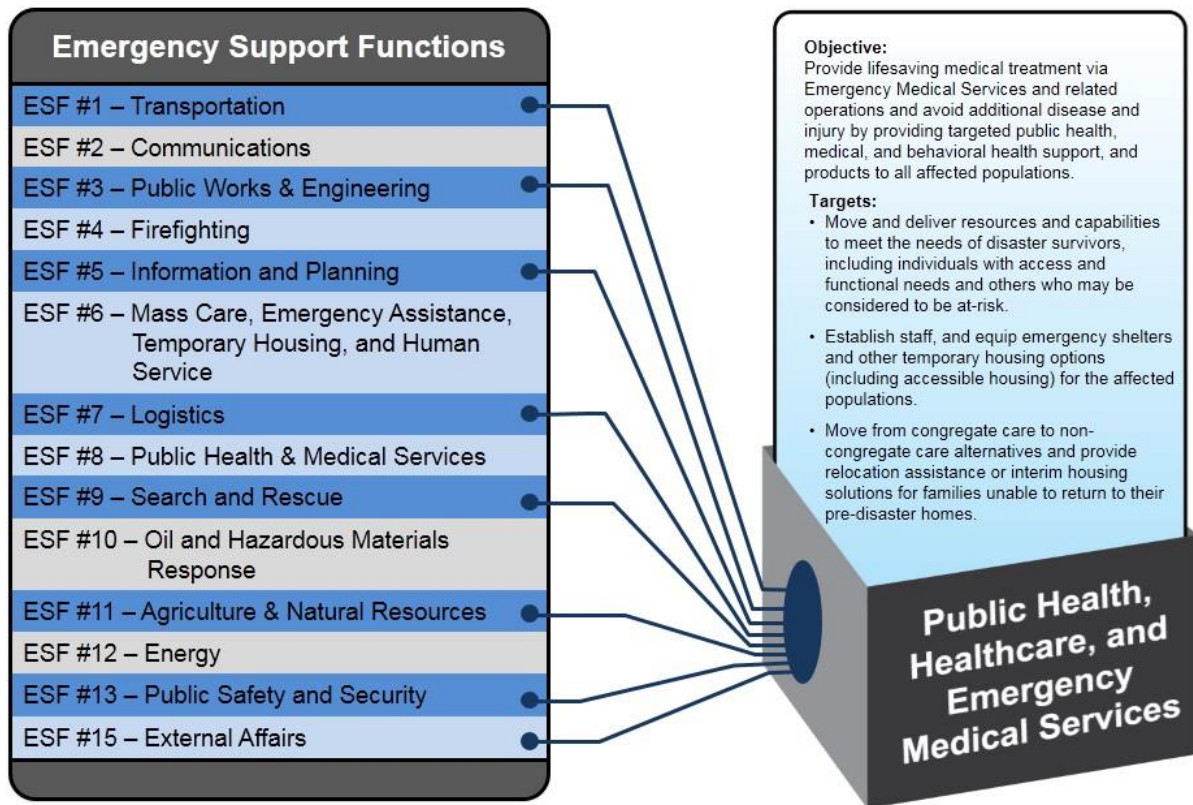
Emergency Support Functions

ESF #1 – Transportation
ESF #2 – Communications
ESF #3 – Public Works & Engineering
ESF #4 – Firefighting
ESF #5 – Information and Planning
ESF #6 – Mass Care, Emergency Assistance, Temporary Housing, and Human Service
ESF #7 – Logistics
ESF #8 – Public Health & Medical Services
ESF #9 – Search and Rescue
ESF #10 – Oil and Hazardous Materials Response
ESF #11 – Agriculture & Natural Resources
ESF #12 – Energy
ESF #13 – Public Safety and Security
ESF #15 – External Affairs

Objective:
Provide lifesaving medical treatment via Emergency Medical Services and related operations and avoid additional disease and injury by providing targeted public health, medical, and behavioral health support, and products to all affected populations.

Targets:
• Move and deliver resources and capabilities to meet the needs of disaster survivors, including individuals with access and functional needs and others who may be considered to be at-risk.
• Establish staff, and equip emergency shelters and other temporary housing options (including accessible housing) for the affected populations.
• Move from congregate care to non-congregate care alternatives and provide relocation assistance or interim housing solutions for families unable to return to their pre-disaster homes.

Public Health, Healthcare, and Emergency Medical Services